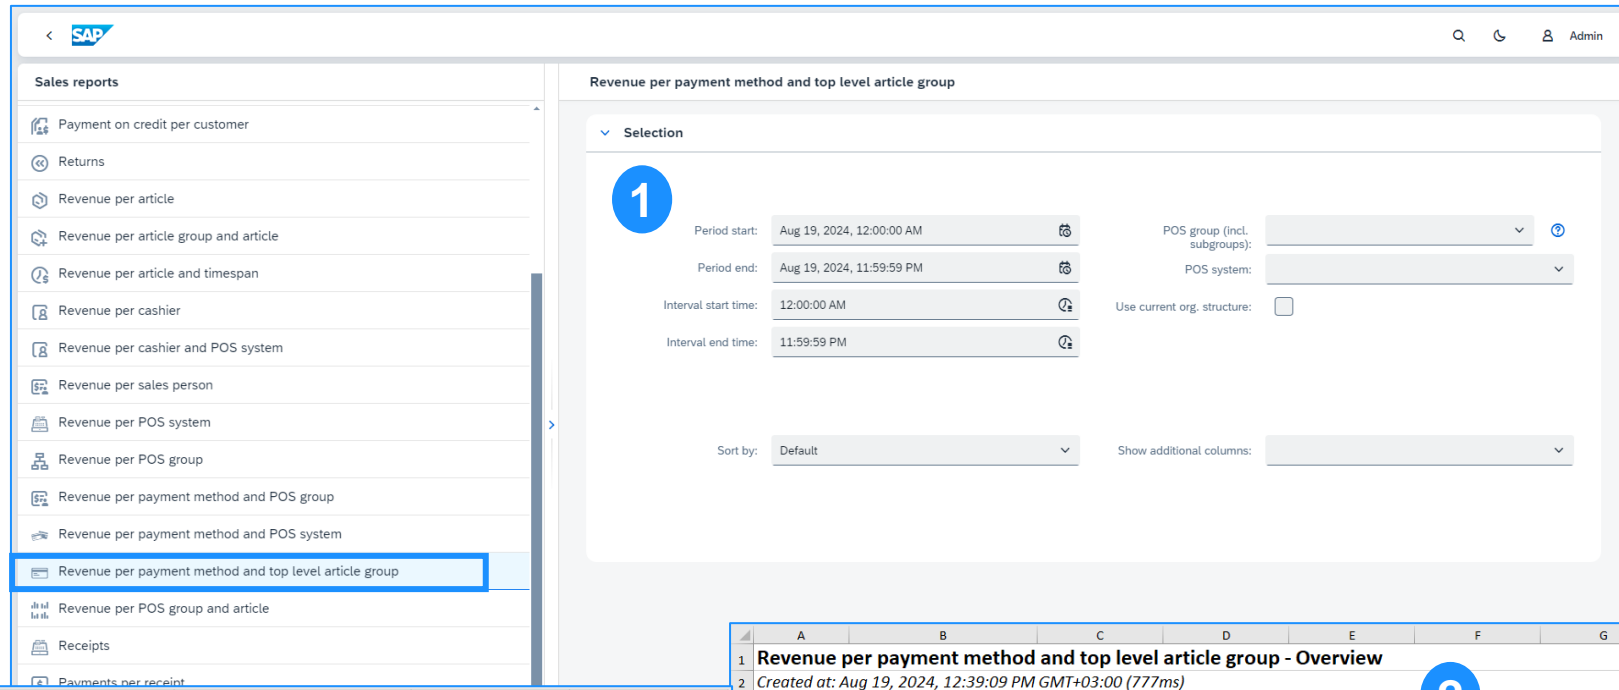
SAP

Admin

Sales reports

Payment on credit per customer

Returns

Revenue per article

Revenue per article group and article

Revenue per article and timespan

Revenue per cashier

Revenue per cashier and POS system

Revenue per sales person

Revenue per POS system

Revenue per POS group

Revenue per payment method and POS group

Revenue per payment method and POS system

Revenue per payment method and top level article group

Revenue per POS group and article

Receipts

Payments per receipt

Revenue per payment method and top level article group

Selection

1

Period start: Aug 19, 2024, 12:00:00 AM

Period end: Aug 19, 2024, 11:59:59 PM

Interval start time: 12:00:00 AM

Interval end time: 11:59:59 PM

POS group (incl. subgroups):

POS system:

Use current org. structure:

Sort by: Default

Show additional columns:

| | A | B | C | D | E | F | G |
|---|---|---|---|---|---|---|---|
| 1 | Revenue per payment method and top level article group - Overview | | | | | | |
| 2 | Created at: Aug 19, 2024, 12:39:09 PM GMT+03:00 (777ms) | | | | | | |